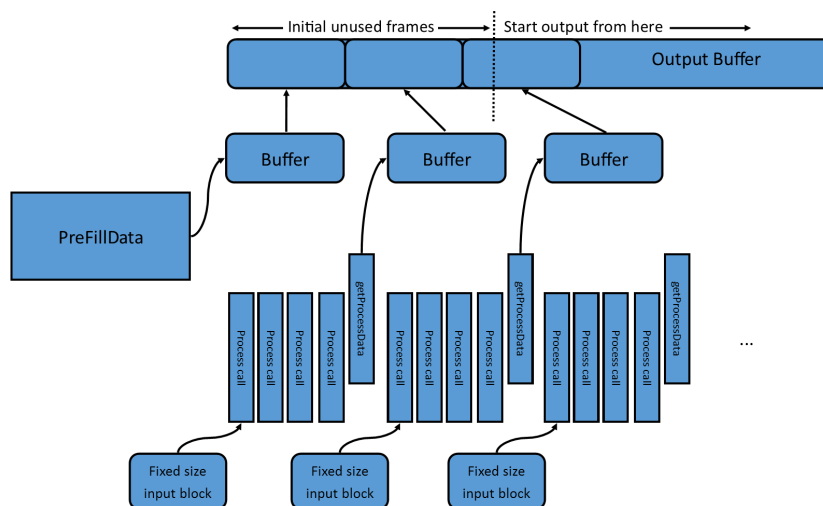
Initial unused frames
Start output from here
Output Buffer

Buffer
Buffer
Buffer

PreFillData

Process call
Process call
Process call
Process call
getProcessData
Process call
Process call
Process call
Process call
getProcessData
Process call
Process call
Process call
Process call
getProcessData
...

Fixed size input block
Fixed size input block
Fixed size input block